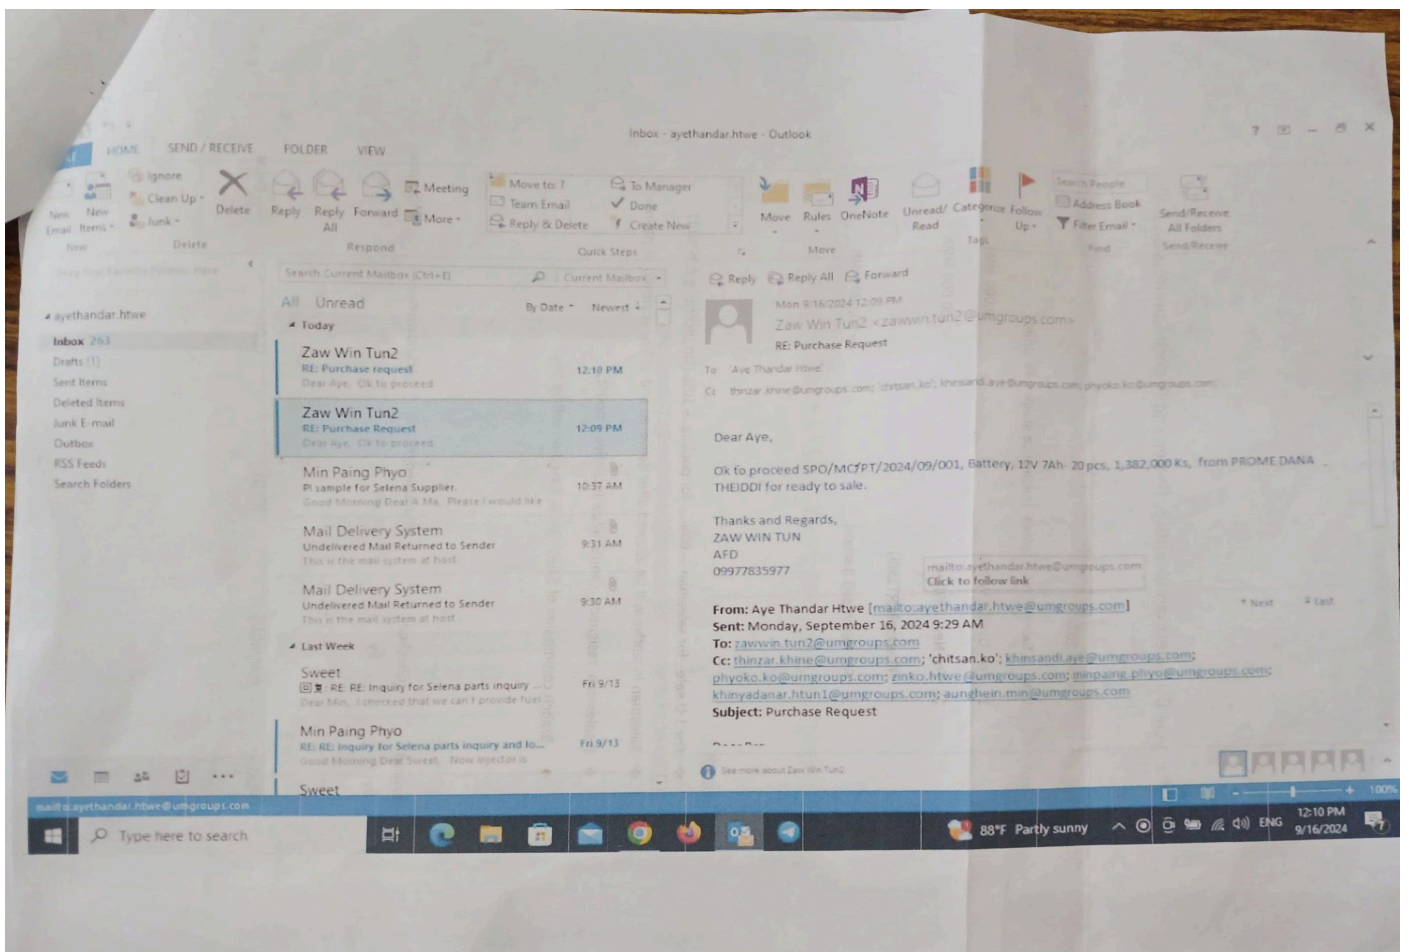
Inbox - ayethandar.htwe - Outlook

HOME SEND / RECEIVE FOLDER VIEW

New Email New Items Ignore Clean Up Junk Delete Reply Reply All Forward Meeting More Move to: ? Team Email Reply & Delete To Manager Done Create New Move Rules OneNote Unread/ Read Categorize Follow Up Search People Address Book Filter Email Send/Receive All Folders

New Delete Respond Quick Steps Move Tags Find Send/Receive

Search Current Mailbox (Ctrl+E) Current Mailbox

ayethandar.htwe
Inbox 263
Drafts [1]
Sent Items
Deleted Items
Junk E-mail
Outbox
RSS Feeds
Search Folders

All Unread By Date Newest

Today

Zaw Win Tun2
RE: Purchase request 12:10 PM
Dear Aye, Ok to proceed

Zaw Win Tun2
RE: Purchase Request 12:09 PM
Dear Aye, Ok to proceed

Min Paing Phyo
PI sample for Selena Supplier 10:37 AM
Good Morning Dear Ma, Please I would like

Mail Delivery System
Undelivered Mail Returned to Sender 9:31 AM
This is the mail system at host

Mail Delivery System
Undelivered Mail Returned to Sender 9:30 AM
This is the mail system at host

Last Week

Sweet
RE: RE: Inquiry for Selena parts inquiry ... Fri 9/13
Dear Min, I checked that we can't provide fuel

Min Paing Phyo
RE: RE: Inquiry for Selena parts inquiry and lo... Fri 9/13
Good Morning Dear Sweet, Now injector is

Sweet

Reply Reply All Forward

Mon 9/16/2024 12:09 PM
Zaw Win Tun2 <zawwin.tun2@umgroups.com>
RE: Purchase Request

To 'Aye Thandar Htwe'
Cc thinzar.khine@umgroups.com; 'chitsan.ko'; khinsandi.aye@umgroups.com; phyoko.ko@umgroups.com

Dear Aye,

Ok to proceed SPO/MCFPT/2024/09/001, Battery, 12V 7Ah- 20 pcs, 1,382,000 Ks, from PROME DANA THEIDDI for ready to sale.

Thanks and Regards,
ZAW WIN TUN
AFD
09977835977

mailto:ayethandar.htwe@umgroups.com
Click to follow link

From: Aye Thandar Htwe [mailto:ayethandar.htwe@umgroups.com]
Sent: Monday, September 16, 2024 9:29 AM
To: zawwin.tun2@umgroups.com
Cc: thinzar.khine@umgroups.com; 'chitsan.ko'; khinsandi.aye@umgroups.com; phyoko.ko@umgroups.com; zinko.htwe@umgroups.com; minpaing.phyo@umgroups.com; khinyadanar.htun1@umgroups.com; aunghein.min@umgroups.com
Subject: Purchase Request

See more about Zaw Win Tun2

mailto:ayethandar.htwe@umgroups.com

Type here to search

88°F Partly sunny ENG 12:10 PM 9/16/2024 100%